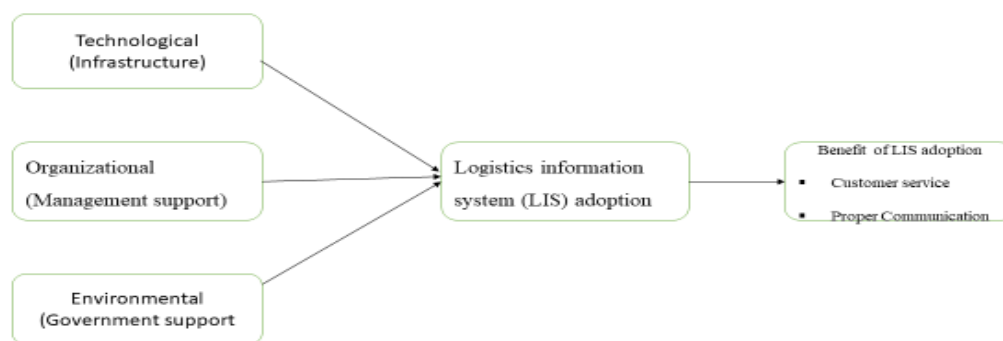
Technological
(Infrastructure)

Organizational
(Management support)

Environmental
(Government support

Logistics information system (LIS) adoption

Benefit of LIS adoption
▪ Customer service
▪ Proper Communication